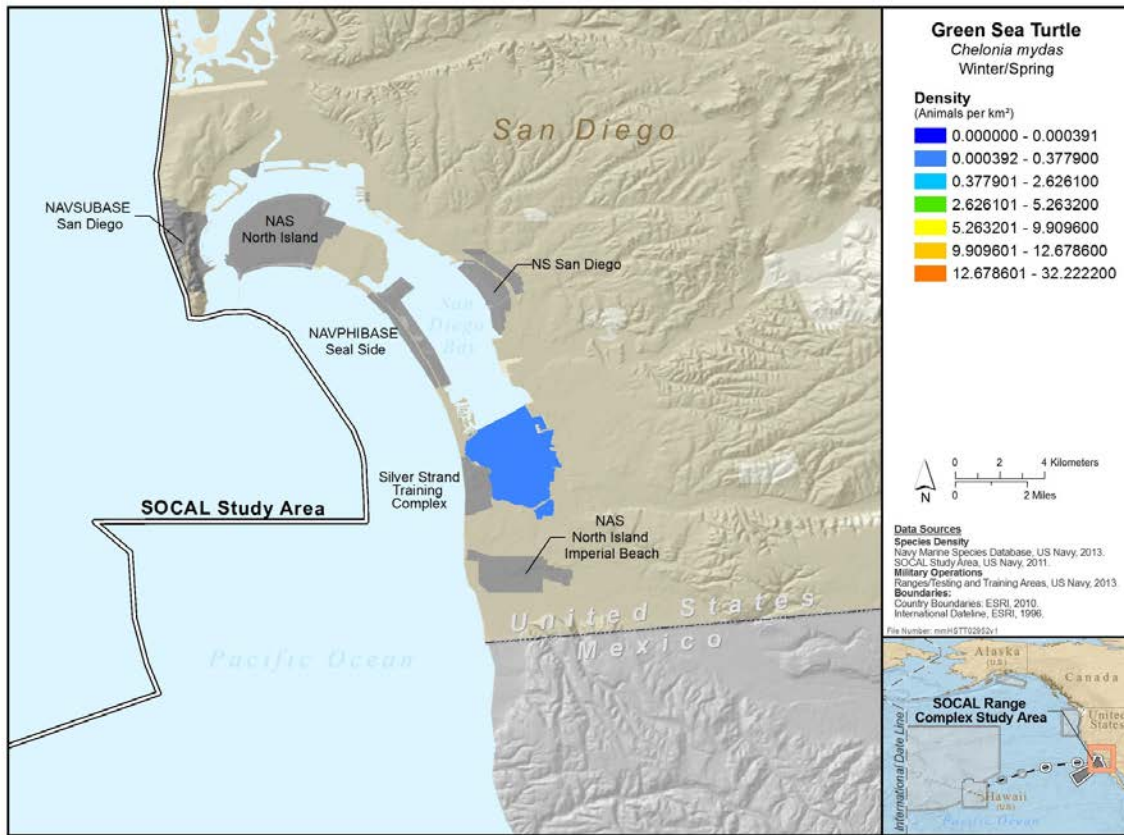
Green Sea Turtle
Chelonia mydas
Winter/Spring

Density
(Animals per km²)
0.000000 - 0.000391
0.000392 - 0.377900
0.377901 - 2.626100
2.626101 - 5.263200
5.263201 - 9.909600
9.909601 - 12.678600
12.678601 - 32.222200

San Diego

NAVSUBASE San Diego

NAS North Island

NS San Diego

San Diego Bay

NAVPHIBASE Seal Side

Silver Strand Training Complex

SOCAL Study Area

NAS North Island Imperial Beach

United States
Mexico

Pacific Ocean

N
0 2 4 Kilometers
0 2 Miles

Data Sources
Species Density
Navy Marine Species Database, US Navy, 2013.
SOCAL Study Area, US Navy, 2011.
Military Operations
Ranges/Testing and Training Areas, US Navy, 2013.
Boundaries:
Country Boundaries: ESRI, 2010.
International Dateline, ESRI, 1996.

File Number: mmHSTT02852v1

Alaska (U.S.)
Canada
SOCAL Range Complex Study Area
United States
International Date Line
Hawaii (U.S.)
Pacific Ocean